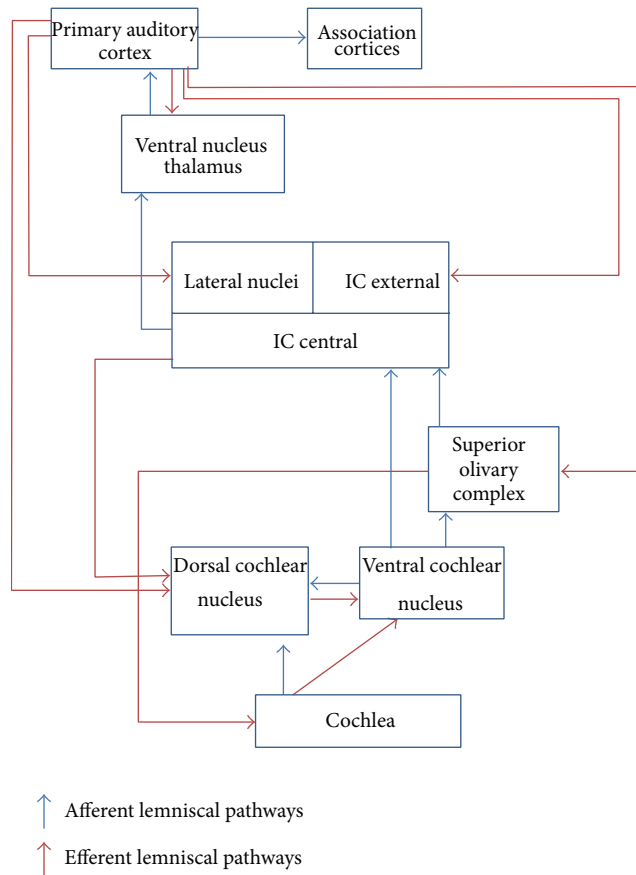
Primary auditory cortex

Association cortices

Ventral nucleus thalamus

Lateral nuclei

IC external

IC central

Superior olivary complex

Dorsal cochlear nucleus

Ventral cochlear nucleus

Cochlea

Afferent lemniscal pathways

Efferent lemniscal pathways